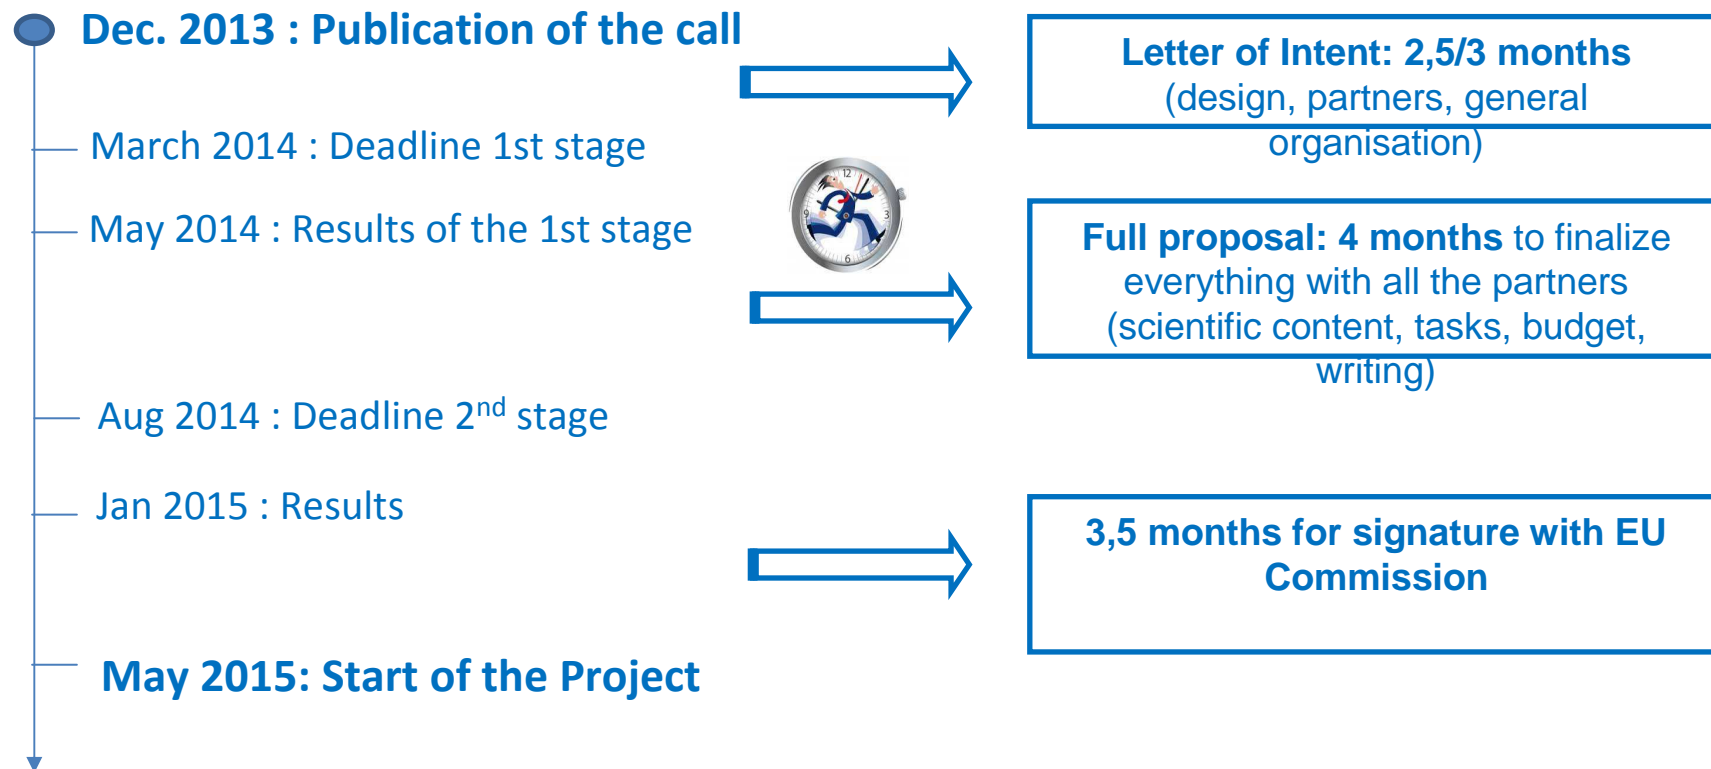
Dec. 2013 : Publication of the call

March 2014 : Deadline 1st stage

May 2014 : Results of the 1st stage

Aug 2014 : Deadline 2$^{nd}$ stage

Jan 2015 : Results

May 2015: Start of the Project

Letter of Intent: 2,5/3 months (design, partners, general organisation)

Full proposal: 4 months to finalize everything with all the partners (scientific content, tasks, budget, writing)

3,5 months for signature with EU Commission